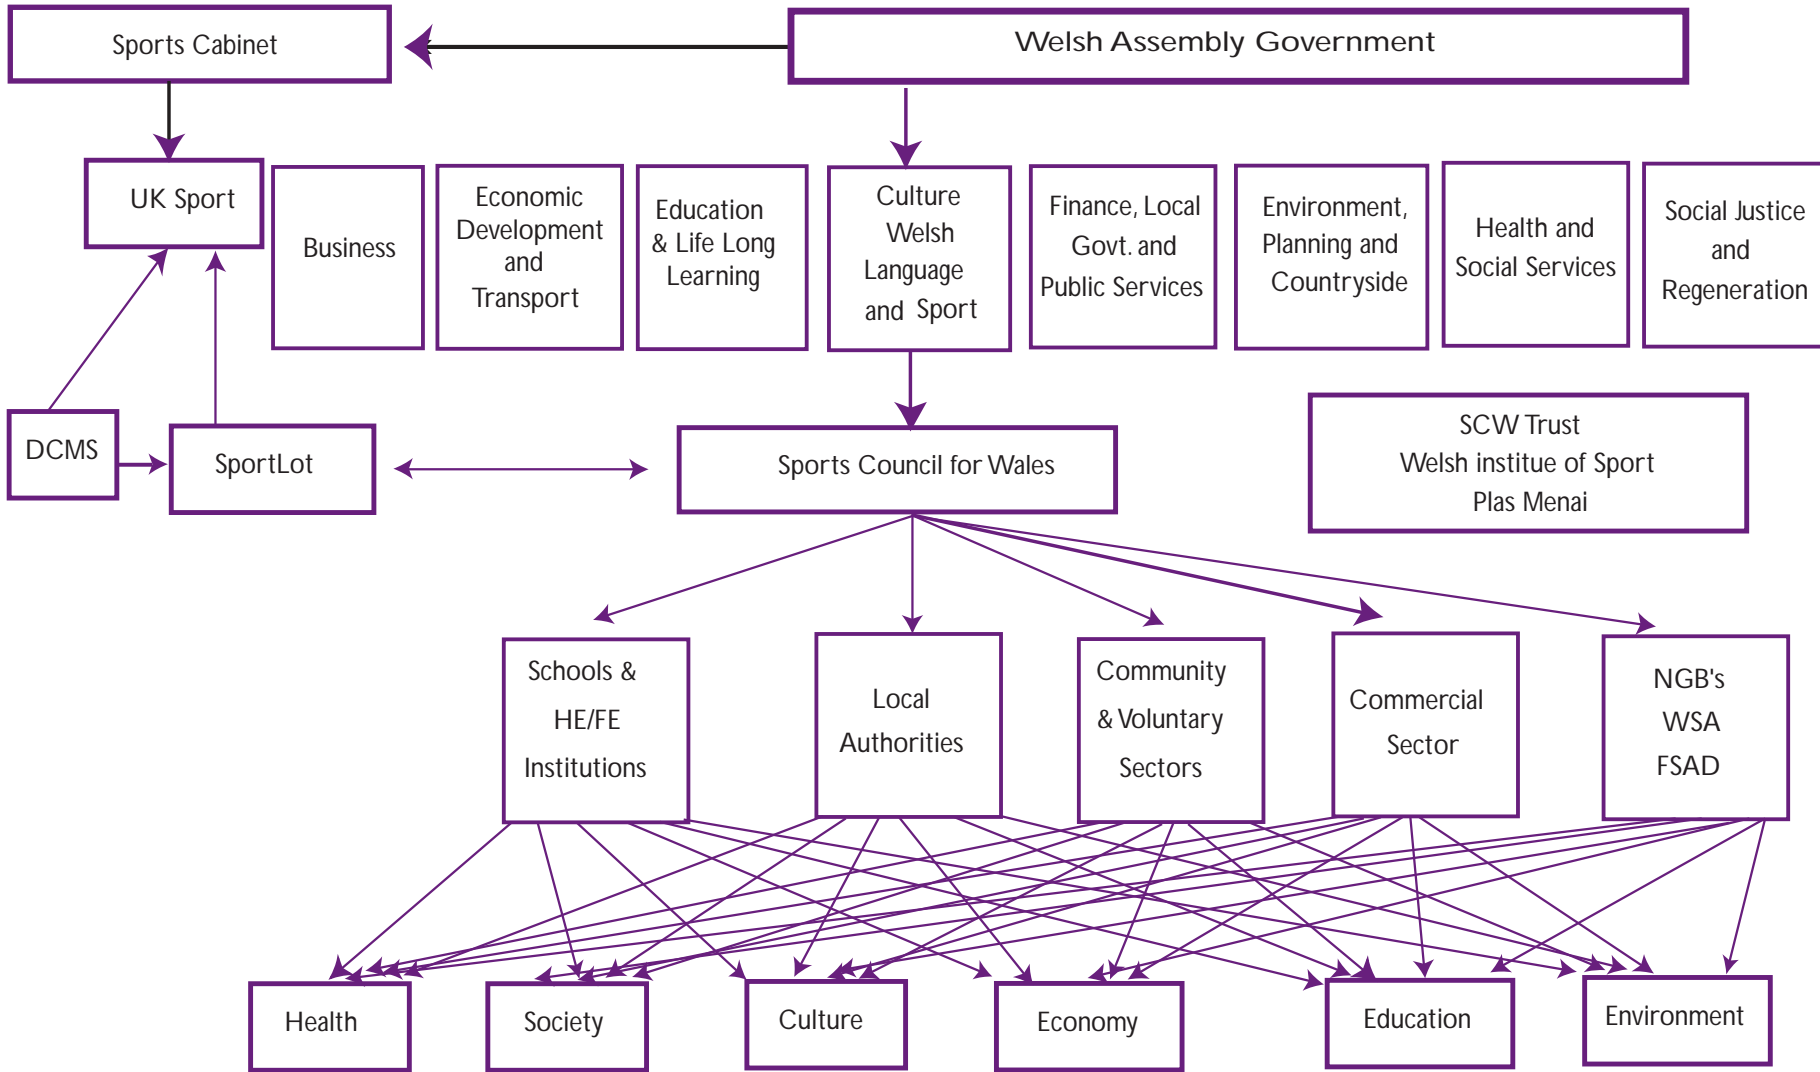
Sports Cabinet

Welsh Assembly Government

UK Sport

Business

Economic Development and Transport

Education & Life Long Learning

Culture Welsh Language and Sport

Finance, Local Govt. and Public Services

Environment, Planning and Countryside

Health and Social Services

Social Justice and Regeneration

DCMS

SportLot

Sports Council for Wales

SCW Trust
Welsh institue of Sport
Plas Menai

Schools & HE/FE Institutions

Local Authorities

Community & Voluntary Sectors

Commercial Sector

NGB's
WSA
FSAD

Health

Society

Culture

Economy

Education

Environment